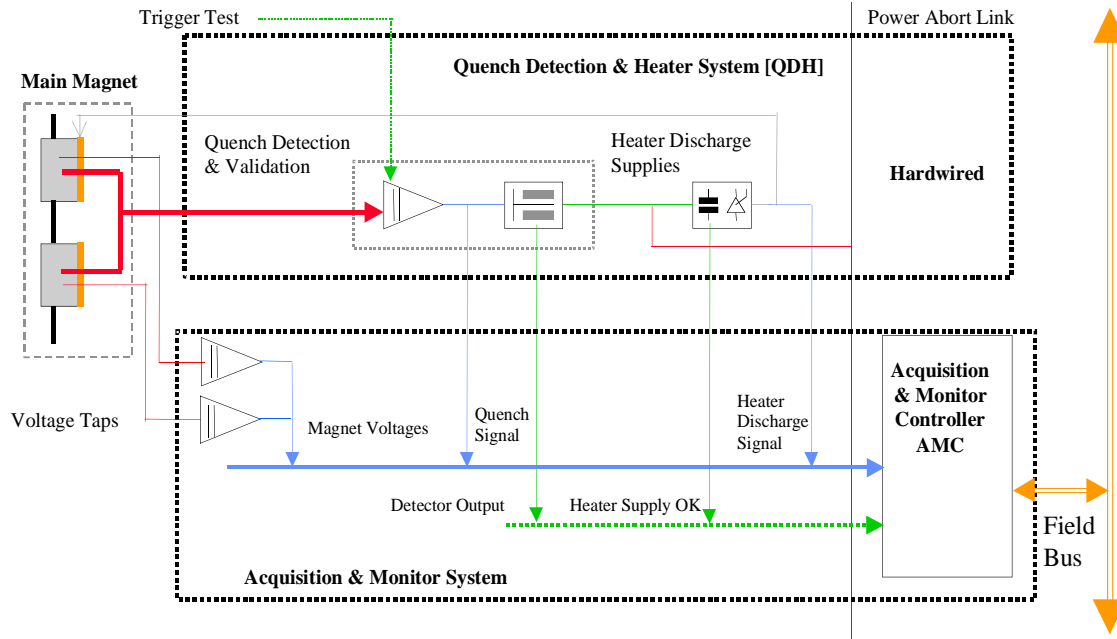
Trigger Test

Power Abort Link

Quench Detection & Heater System [QDH]

Main Magnet

Quench Detection & Validation

Heater Discharge Supplies

Hardwired

Acquisition & Monitor Controller AMC

Voltage Taps

Magnet Voltages

Quench Signal

Heater Discharge Signal

Detector Output

Heater Supply OK

Field Bus

Acquisition & Monitor System